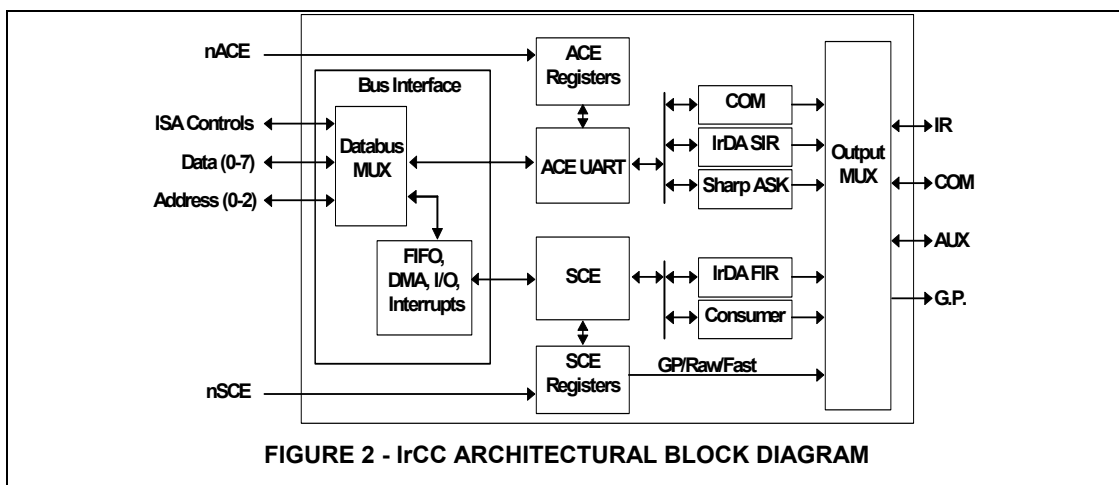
nACE

Bus Interface

ISA Controls

Data (0-7)

Address (0-2)

Databus MUX

ACE Registers

ACE UART

COM

IrDA SIR

Sharp ASK

Output MUX

IR

COM

AUX

G.P.

FIFO, DMA, I/O, Interrupts

SCE

IrDA FIR

Consumer

SCE Registers

GP/Raw/Fast

nSCE

FIGURE 2 - IrCC ARCHITECTURAL BLOCK DIAGRAM